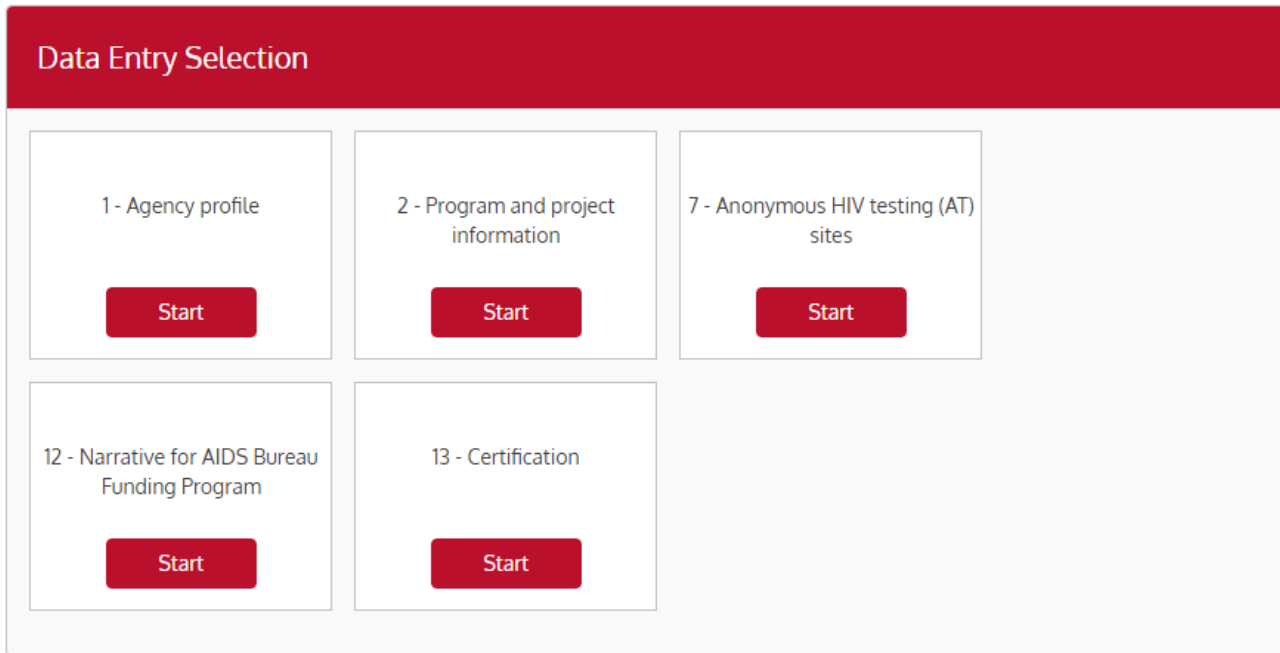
Data Entry Selection

1 - Agency profile

Start

2 - Program and project information

Start

7 - Anonymous HIV testing (AT) sites

Start

12 - Narrative for AIDS Bureau Funding Program

Start

13 - Certification

Start